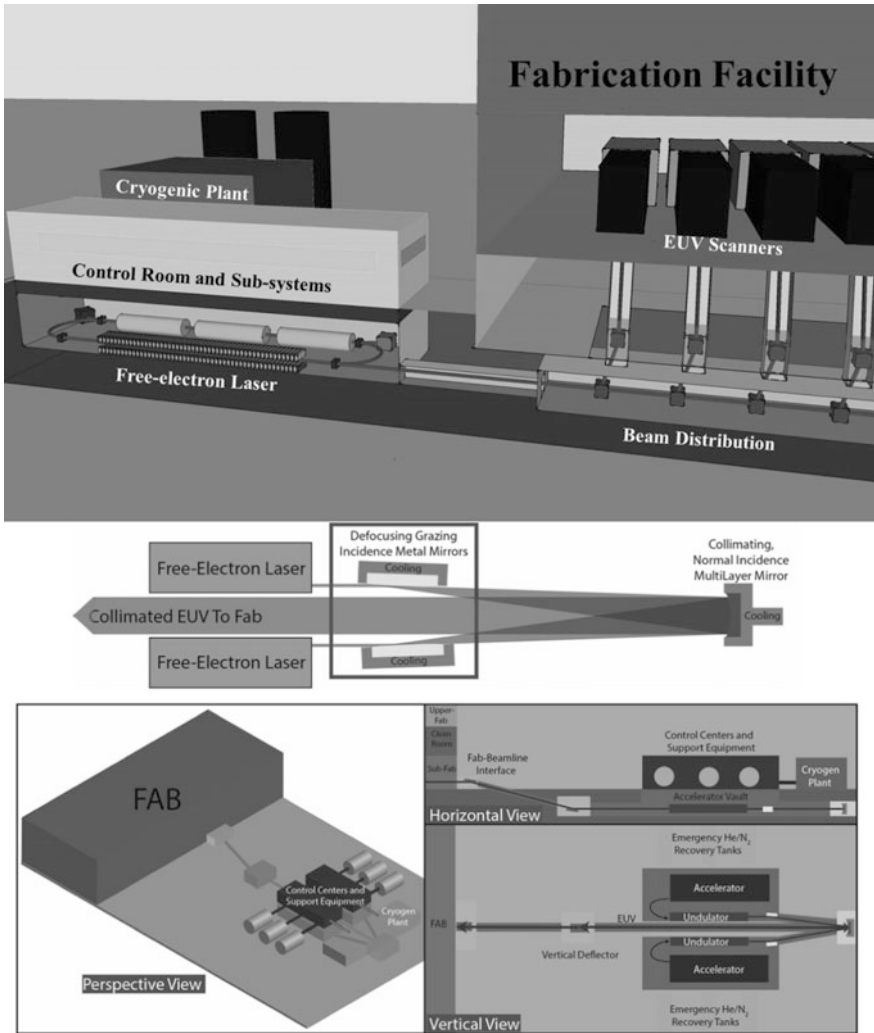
Fabrication Facility

Cryogenic Plant

Control Room and Sub-systems

EUV Scanners

Free-electron Laser

Beam Distribution

Defocusing Grazing Incidence Metal Mirrors

Collimating, Normal Incidence MultiLayer Mirror

Free-Electron Laser

Cooling

Collimated EUV To Fab

Cooling

Free-Electron Laser

Cooling

FAB

Control Centers and Support Equipment

Cryogen Plant

Perspective View

Upper-Fab

Clean Room

Sub-Fab

Fab-Beamline Interface

Control Centers and Support Equipment

Cryogen Plant

Accelerator Vault

Horizontal View

Emergency He/N$_2$ Recovery Tanks

Accelerator

FAB

EUV

Undulator

Undulator

Vertical Deflector

Accelerator

Emergency He/N$_2$ Recovery Tanks

Vertical View